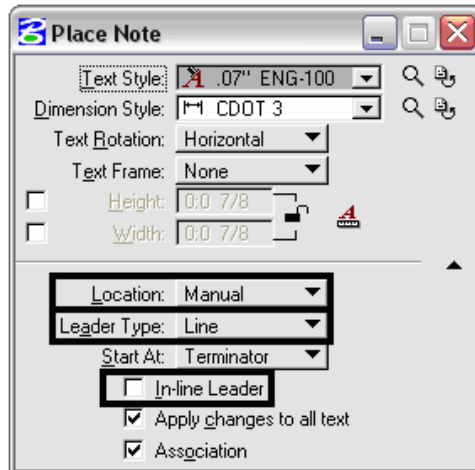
Place Note

Text Style: .07" ENG-100

Dimension Style: CDOT 3

Text Rotation: Horizontal

Text Frame: None

Height: 0:0 7/8

Width: 0:0 7/8

Location: Manual

Leader Type: Line

Start At: Terminator

In-line Leader

Apply changes to all text

Association